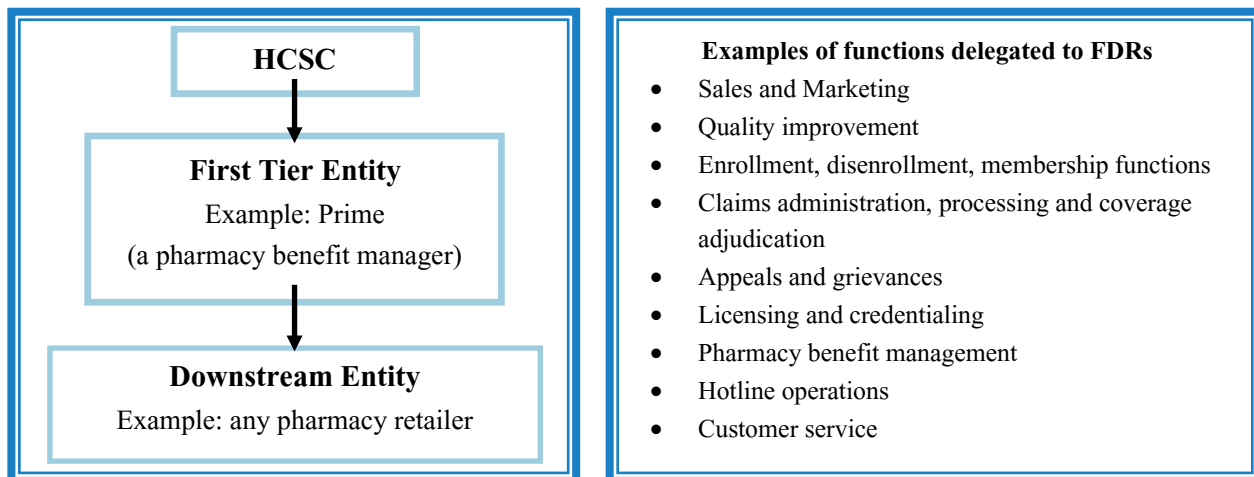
HCSC

First Tier Entity
Example: Prime
(a pharmacy benefit manager)

Downstream Entity
Example: any pharmacy retailer

Examples of functions delegated to FDRs

- Sales and Marketing
- Quality improvement
- Enrollment, disenrollment, membership functions
- Claims administration, processing and coverage adjudication
- Appeals and grievances
- Licensing and credentialing
- Pharmacy benefit management
- Hotline operations
- Customer service